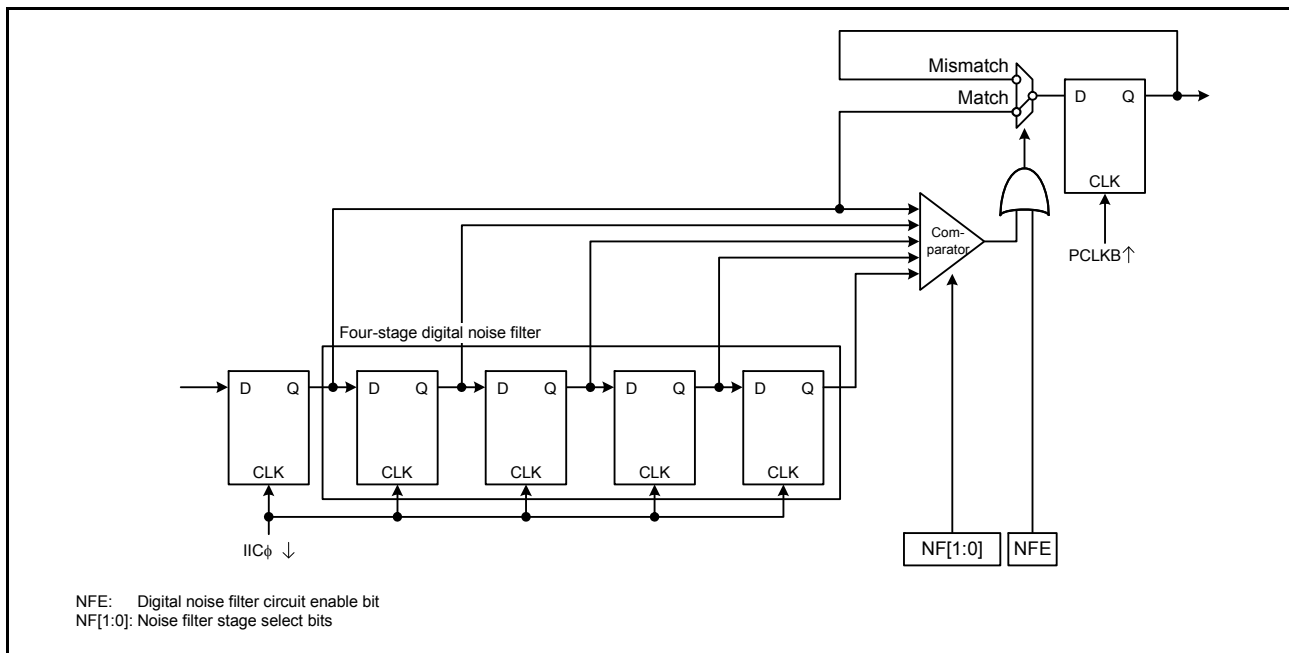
Mismatch
Match
D Q
CLK
PCLKB↑
Com-parator
Four-stage digital noise filter
D Q
CLK
D Q
CLK
D Q
CLK
D Q
CLK
D Q
CLK
IICϕ ↓
NF[1:0]
NFE

NFE: Digital noise filter circuit enable bit
NF[1:0]: Noise filter stage select bits